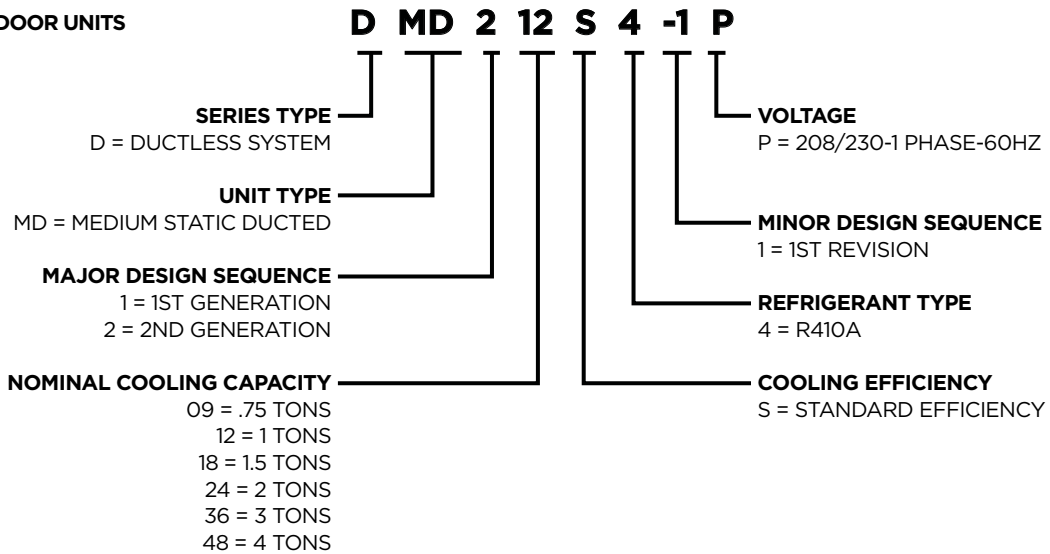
DOOR UNITS

D MD 2 12 S 4 -1 P

SERIES TYPE
D = DUCTLESS SYSTEM

UNIT TYPE
MD = MEDIUM STATIC DUCTED

MAJOR DESIGN SEQUENCE
1 = 1ST GENERATION
2 = 2ND GENERATION

NOMINAL COOLING CAPACITY
09 = .75 TONS
12 = 1 TONS
18 = 1.5 TONS
24 = 2 TONS
36 = 3 TONS
48 = 4 TONS

VOLTAGE
P = 208/230-1 PHASE-60HZ

MINOR DESIGN SEQUENCE
1 = 1ST REVISION

REFRIGERANT TYPE
4 = R410A

COOLING EFFICIENCY
S = STANDARD EFFICIENCY